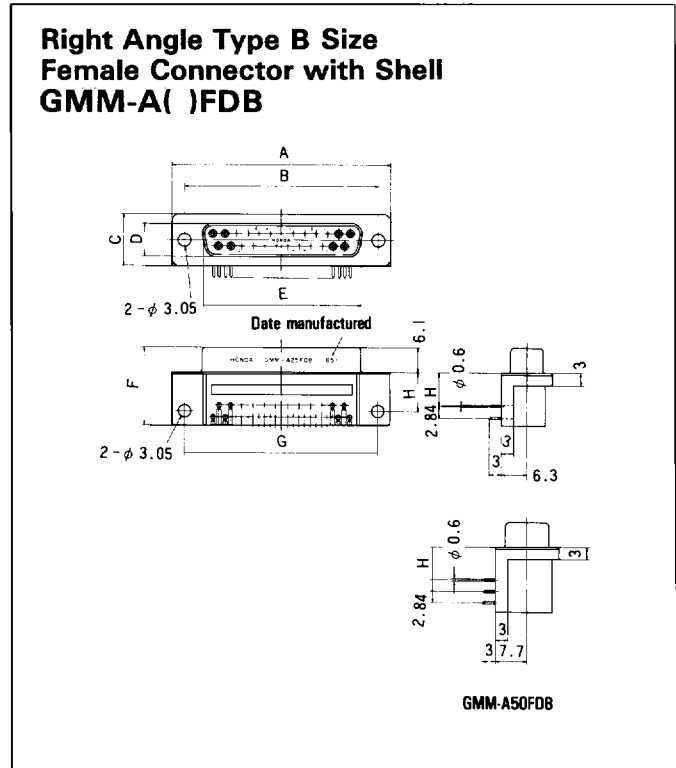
Right Angle Type B Size
Female Connector with Shell
GMM-A( )FDB

A
B
C
D
HONDA
E
2 - $\phi$ 3.05
Date manufactured
6.1
HONDA GMM-A25FDB 851
F
H
$\phi$ 0.6
3
H
2.84
3
3
6.3
G
2 - $\phi$ 3.05

$\phi$ 0.6
H
3
2.84
3
3 7.7

GMM-A50FDB